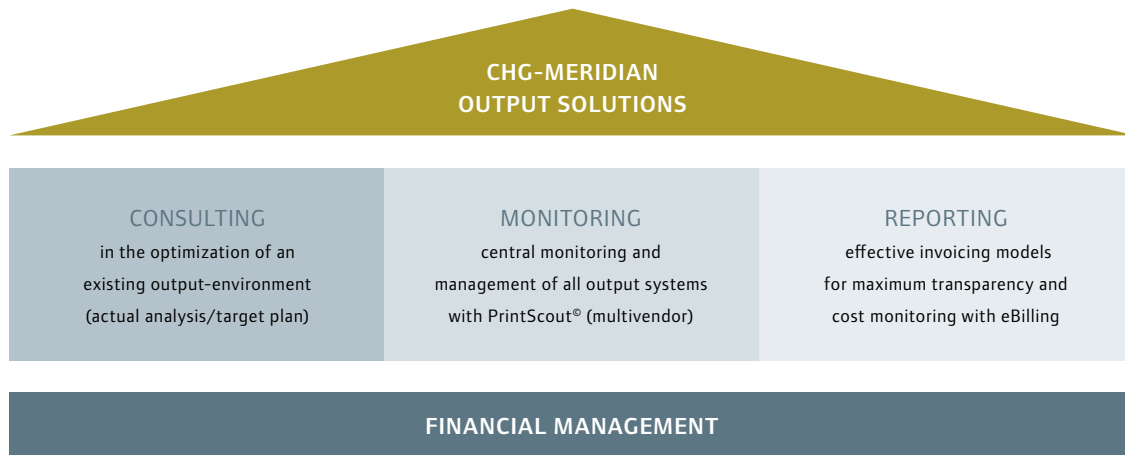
CHG-MERIDIAN
OUTPUT SOLUTIONS

CONSULTING
in the optimization of an existing output-environment (actual analysis/target plan)

MONITORING
central monitoring and management of all output systems with PrintScout© (multivendor)

REPORTING
effective invoicing models for maximum transparency and cost monitoring with eBilling

FINANCIAL MANAGEMENT